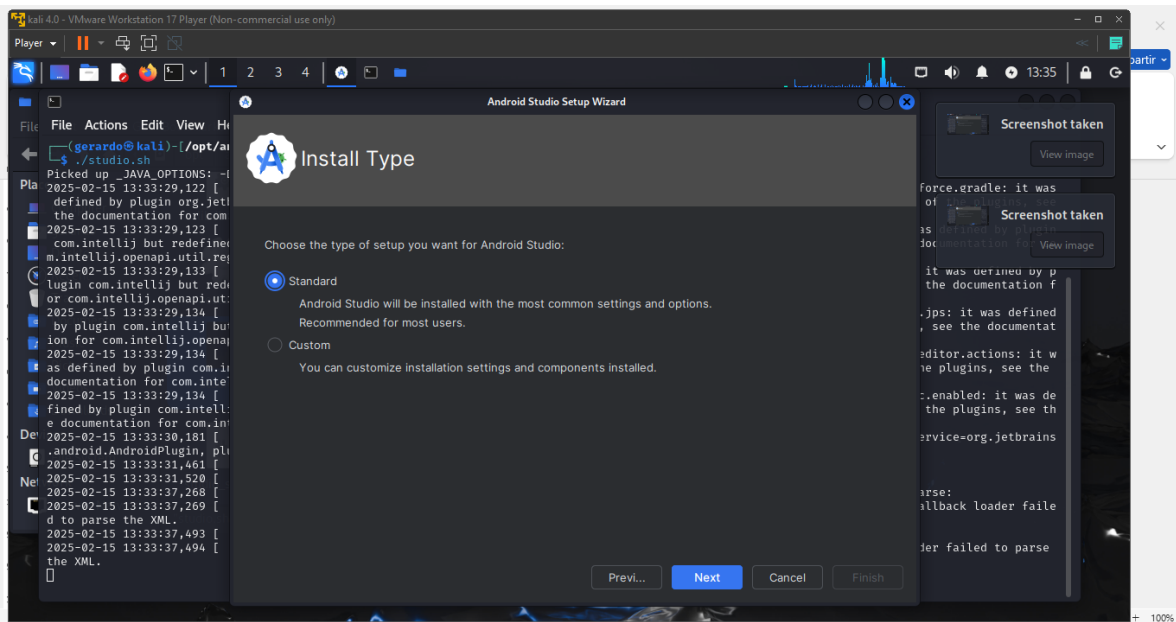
kali 4.0 - VMware Workstation 17 Player (Non-commercial use only)

Player

1 2 3 4

13:35

partir

File Actions Edit View He

┌──(gerardo㉿kali)-[/opt/a
└─$ ./studio.sh
Picked up _JAVA_OPTIONS: -D
2025-02-15 13:33:29,122 [
defined by plugin org.jetb
the documentation for com
2025-02-15 13:33:29,123 [
com.intellij but redefined
m.intellij.openapi.util.reg
2025-02-15 13:33:29,133 [
lugin com.intellij but rede
or com.intellij.openapi.uti
2025-02-15 13:33:29,134 [
by plugin com.intellij but
ion for com.intellij.openap
2025-02-15 13:33:29,134 [
as defined by plugin com.i
documentation for com.inte
2025-02-15 13:33:29,134 [
fined by plugin com.intell
e documentation for com.in
2025-02-15 13:33:30,181 [
.android.AndroidPlugin, pl
2025-02-15 13:33:31,461 [
2025-02-15 13:33:31,520 [
2025-02-15 13:33:37,268 [
2025-02-15 13:33:37,269 [
d to parse the XML.
2025-02-15 13:33:37,493 [
2025-02-15 13:33:37,494 [
the XML.

force.gradle: it was
of the plugins, see
as defined by plugin
documentation for
it was defined by p
the documentation f
.jps: it was defined
, see the documentat
editor.actions: it w
he plugins, see the
t.enabled: it was de
the plugins, see th
ervice=org.jetbrains
arse:
allback loader faile
der failed to parse

Android Studio Setup Wizard

Install Type

Choose the type of setup you want for Android Studio:

Standard

Android Studio will be installed with the most common settings and options.
Recommended for most users.

Custom

You can customize installation settings and components installed.

Previ... Next Cancel Finish

Screenshot taken
View image

Screenshot taken
View image

100%